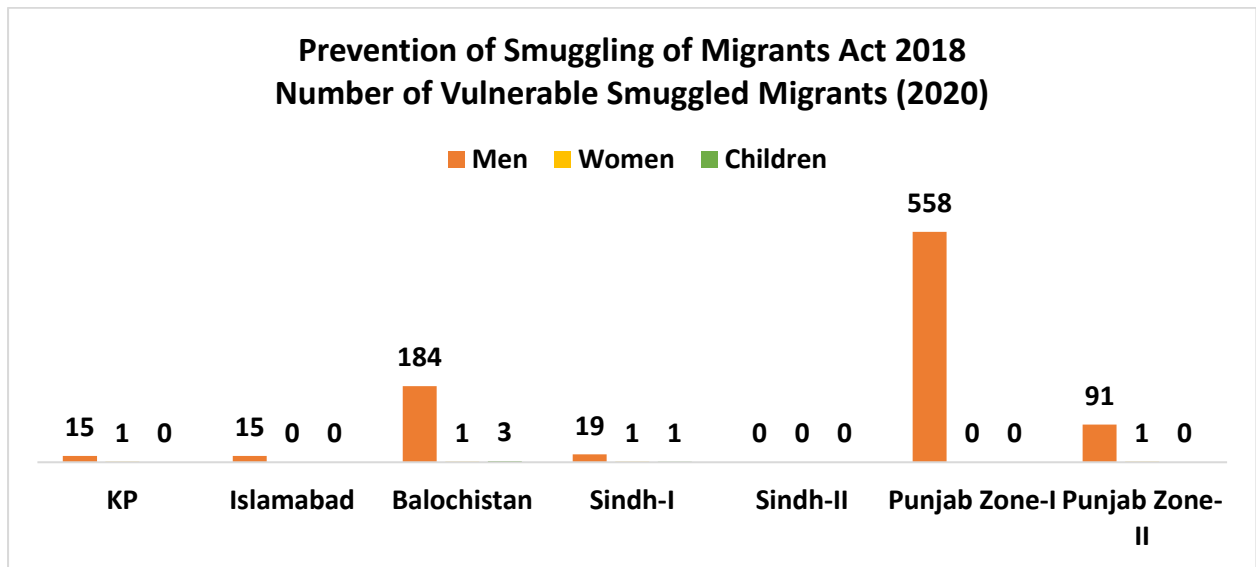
Prevention of Smuggling of Migrants Act 2018
Number of Vulnerable Smuggled Migrants (2020)

Men Women Children

15 1 0
15 0 0
184 1 3
19 1 1
0 0 0
558 0 0
91 1 0

KP
Islamabad
Balochistan
Sindh-I
Sindh-II
Punjab Zone-I
Punjab Zone-II